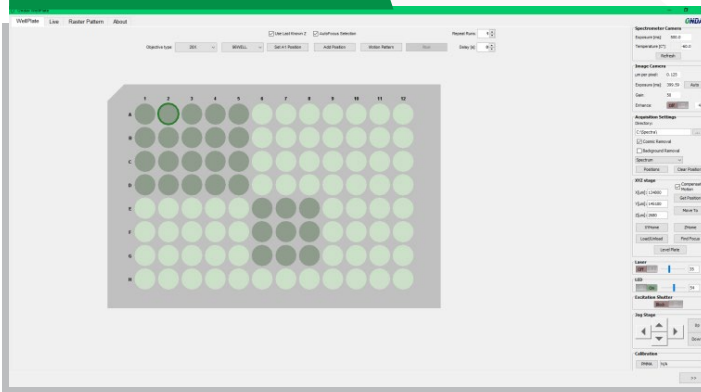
WellPlate Live Raster Pattern About

Use Last Known Z AutoFocus Selection Repeat Runs 1
Objective type 20X 96WELL Set A1 Position Add Position Write Pattern Run Delay (s) 0

1 2 3 4 5 6 7 8 9 10 11 12
A
B
C
D
E
F
G
H

Spectrometer Camera
Exposure [ms] 500.0
Temperature [C] -60.0
Refresh

Image Camera
µm per pixel 0.125
Exposure [ms] 390.59 Auto
Gain 56
Enhance

Acquisition Settings
Directory
C:\Spectra\
Cosmic Removal
Background Removal
Spectrum
Positions Clear Positions

XYZ stage
X[µm] 124800 Compensate Motion
Y[µm] 146100 Get Position
Z[µm] 3000 Move To
XHome ZHome
Load/Unload Find Focus
Level Plate

Laser
30

LED
54

Excitation Shutter

Jog Stage

Calibration

>>